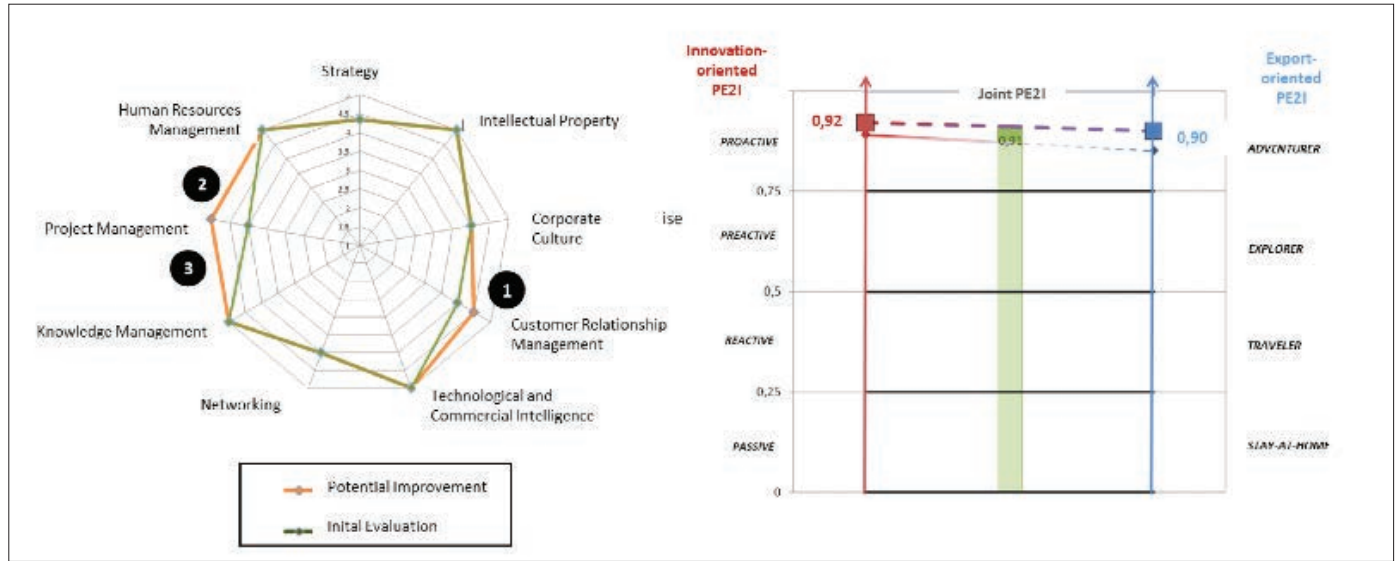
Strategy

Human Resources Management

Intellectual Property

2

Corporate Culture

ise

Project Management

3

1

Knowledge Management

Customer Relationship Management

Networking

Technological and Commercial Intelligence

Potential Improvement

Inital Evaluation

Innovation-oriented PE2I

Joint PE2I

Export-oriented PE2I

0,92

0,91

0,90

PROACTIVE

ADVENTURER

0,75

PREACTIVE

EXPLORER

0,5

REACTIVE

TRAVELER

0,25

PASSIVE

STAY-AT-HOME

0